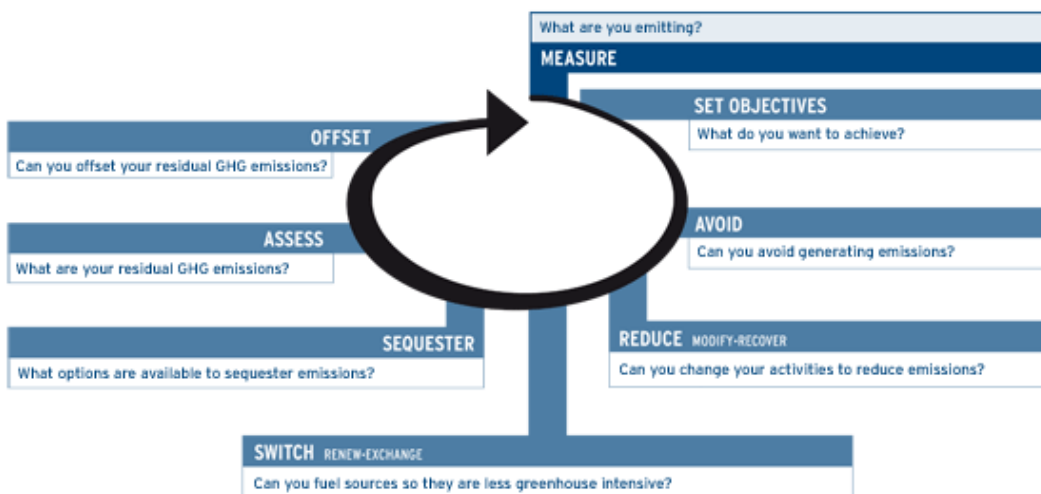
What are you emitting?
MEASURE

SET OBJECTIVES
What do you want to achieve?

AVOID
Can you avoid generating emissions?

REDUCE MODIFY-RECOVER
Can you change your activities to reduce emissions?

SWITCH RENEW-EXCHANGE
Can you fuel sources so they are less greenhouse intensive?

SEQUESTER
What options are available to sequester emissions?

ASSESS
What are your residual GHG emissions?

OFFSET
Can you offset your residual GHG emissions?